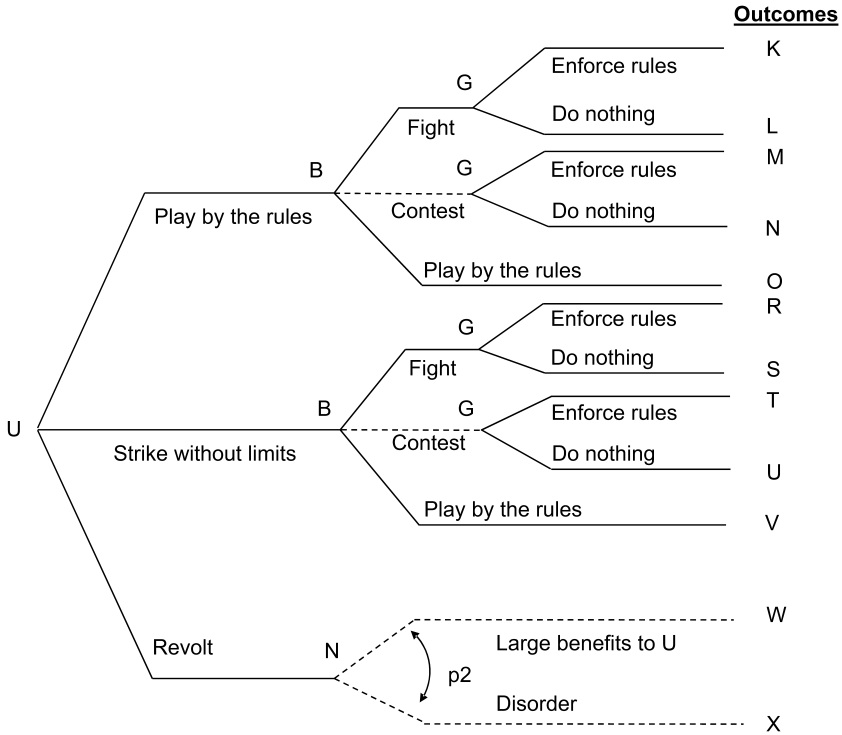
Outcomes

K
G
Enforce rules
Do nothing
Fight
L
B
M
G
Enforce rules
Play by the rules
Contest
Do nothing
N
Play by the rules
O
R
G
Enforce rules
Do nothing
Fight
S
B
T
G
Enforce rules
U
Contest
Strike without limits
Do nothing
U
Play by the rules
V

W
Large benefits to U
Revolt
N
p2
Disorder
X